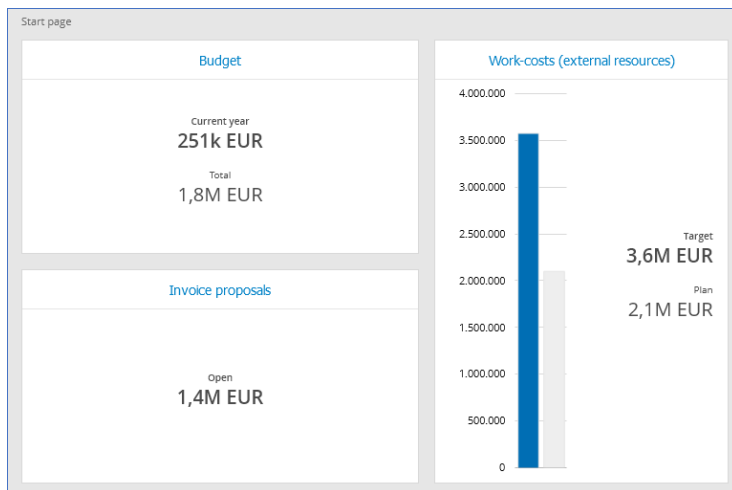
Start page

Budget

Current year
251k EUR

Total
1,8M EUR

Invoice proposals

Open
1,4M EUR

Work-costs (external resources)

4.000.000
3.500.000
3.000.000
2.500.000
2.000.000
1.500.000
1.000.000
500.000
0

Target
3,6M EUR

Plan
2,1M EUR